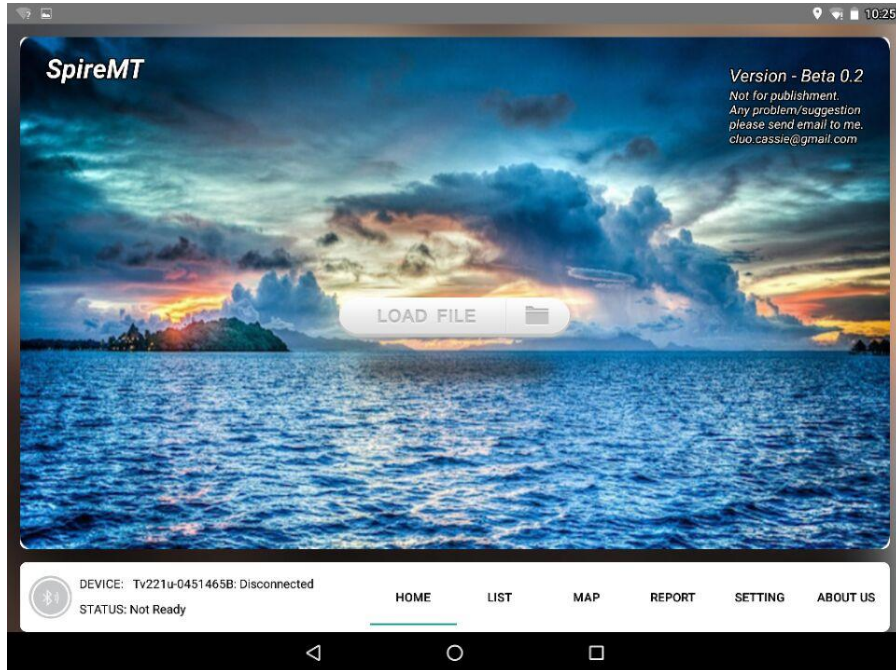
10:25

SpireMT

Version - Beta 0.2
Not for publishment.
Any problem/suggestion please send email to me.
cluo.cassie@gmail.com

LOAD FILE

DEVICE: Tv221u-0451465B: Disconnected
STATUS: Not Ready

HOME LIST MAP REPORT SETTING ABOUT US